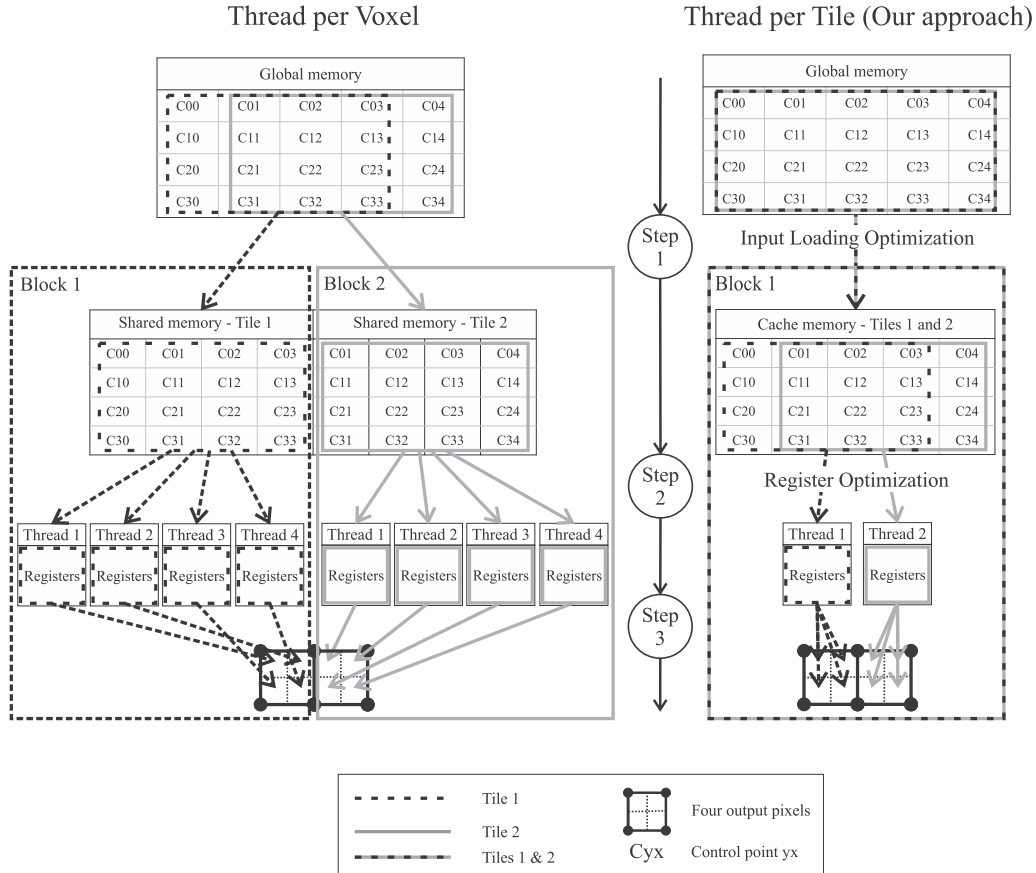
Thread per Voxel

Thread per Tile (Our approach)

Global memory

| C00 | C01 | C02 | C03 | C04 |
|---|---|---|---|---|
| C10 | C11 | C12 | C13 | C14 |
| C20 | C21 | C22 | C23 | C24 |
| C30 | C31 | C32 | C33 | C34 |

Block 1

Shared memory - Tile 1

| C00 | C01 | C02 | C03 |
|---|---|---|---|
| C10 | C11 | C12 | C13 |
| C20 | C21 | C22 | C23 |
| C30 | C31 | C32 | C33 |

Thread 1 Registers
Thread 2 Registers
Thread 3 Registers
Thread 4 Registers

Block 2

Shared memory - Tile 2

| C01 | C02 | C03 | C04 |
|---|---|---|---|
| C11 | C12 | C13 | C14 |
| C21 | C22 | C23 | C24 |
| C31 | C32 | C33 | C34 |

Thread 1 Registers
Thread 2 Registers
Thread 3 Registers
Thread 4 Registers

Step 1

Step 2

Step 3

Global memory

| C00 | C01 | C02 | C03 | C04 |
|---|---|---|---|---|
| C10 | C11 | C12 | C13 | C14 |
| C20 | C21 | C22 | C23 | C24 |
| C30 | C31 | C32 | C33 | C34 |

Input Loading Optimization

Block 1

Cache memory - Tiles 1 and 2

| C00 | C01 | C02 | C03 | C04 |
|---|---|---|---|---|
| C10 | C11 | C12 | C13 | C14 |
| C20 | C21 | C22 | C23 | C24 |
| C30 | C31 | C32 | C33 | C34 |

Register Optimization

Thread 1 Registers
Thread 2 Registers

Tile 1
Tile 2
Tiles 1 & 2
Four output pixels
Cyx Control point yx